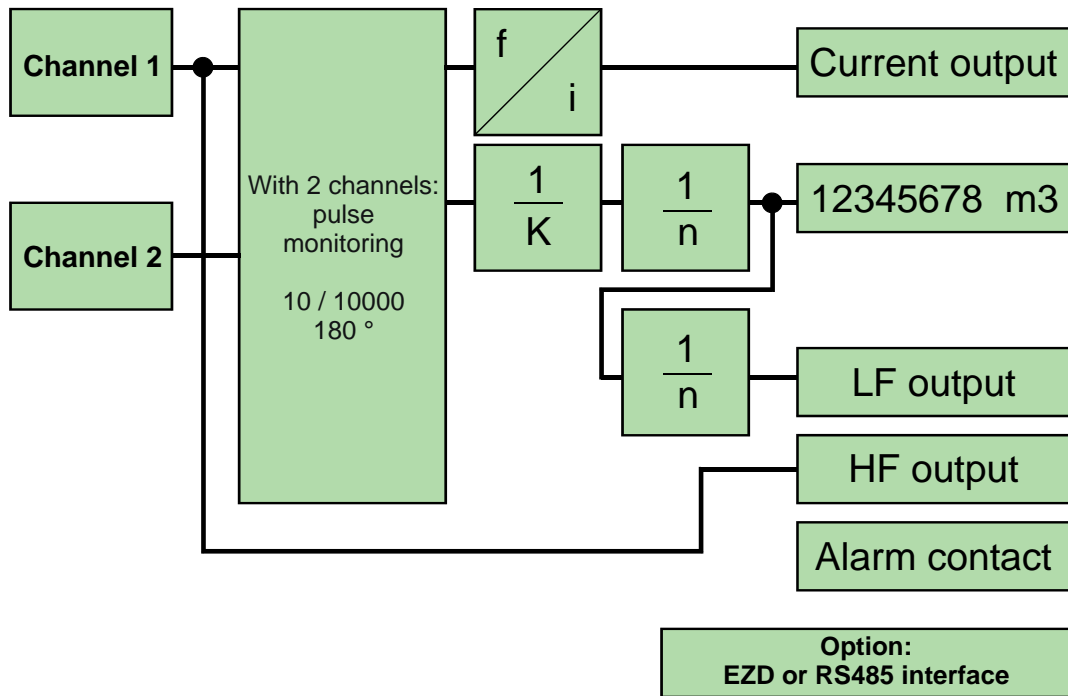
Channel 1

Channel 2

With 2 channels: pulse monitoring

10 / 10000
180 °

f
i

$\frac{1}{K}$

$\frac{1}{n}$

$\frac{1}{n}$

Current output

12345678 m3

LF output

HF output

Alarm contact

Option:
EZD or RS485 interface